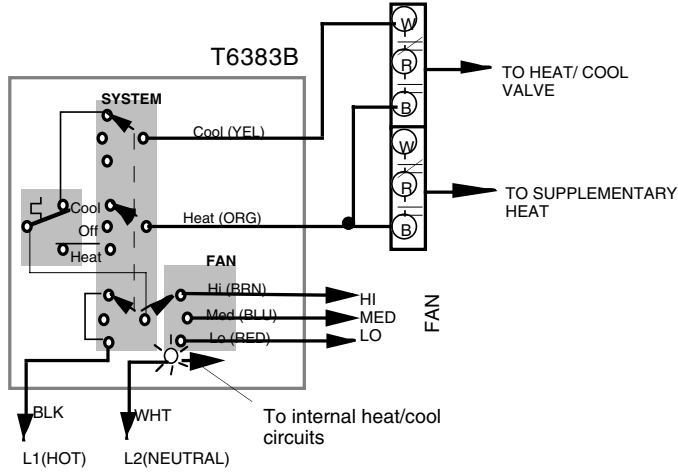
T6383B

SYSTEM

Cool (YEL)

Cool

Off

Heat

Heat (ORG)

FAN

Hi (BRN)

Med (BLU)

Lo (RED)

W

R

B

W

R

B

TO HEAT/ COOL VALVE

TO SUPPLEMENTARY HEAT

HI

MED

LO

FAN

BLK

WHT

To internal heat/cool circuits

L1(HOT)

L2(NEUTRAL)